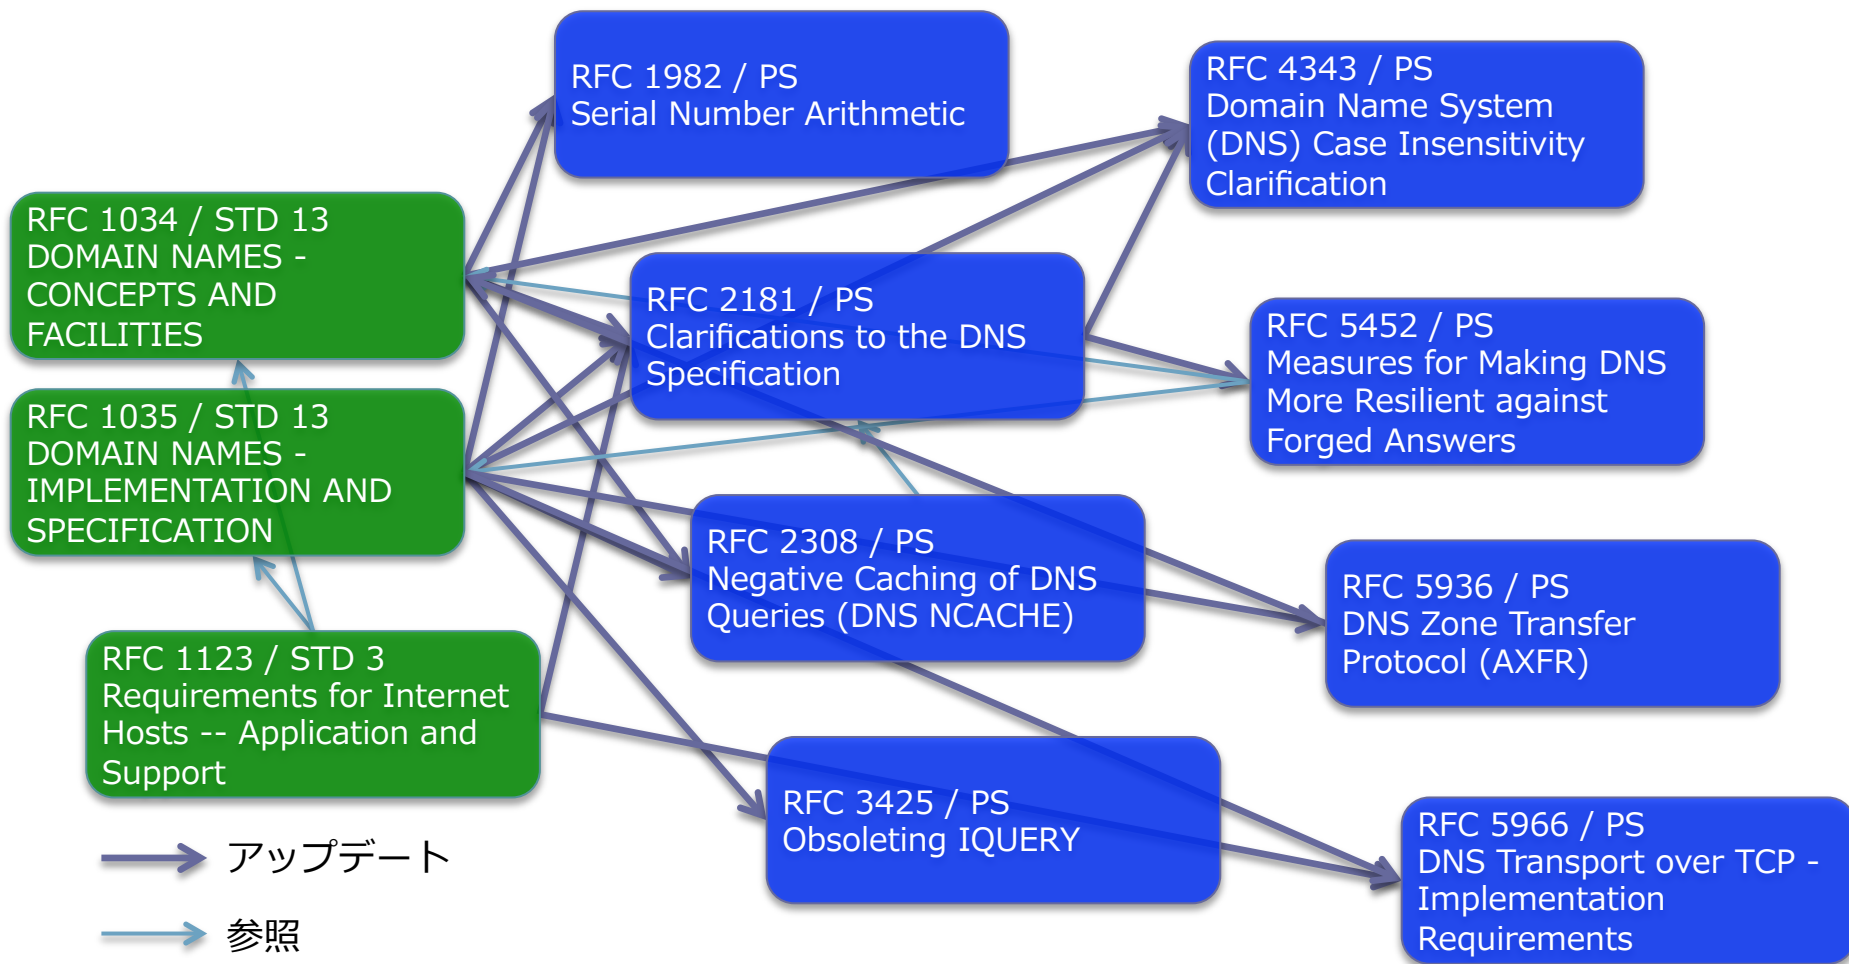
RFC 1982 / PS
Serial Number Arithmetic

RFC 4343 / PS
Domain Name System (DNS) Case Insensitivity Clarification

RFC 1034 / STD 13
DOMAIN NAMES - CONCEPTS AND FACILITIES

RFC 2181 / PS
Clarifications to the DNS Specification

RFC 5452 / PS
Measures for Making DNS More Resilient against Forged Answers

RFC 1035 / STD 13
DOMAIN NAMES - IMPLEMENTATION AND SPECIFICATION

RFC 2308 / PS
Negative Caching of DNS Queries (DNS NCACHE)

RFC 5936 / PS
DNS Zone Transfer Protocol (AXFR)

RFC 1123 / STD 3
Requirements for Internet Hosts -- Application and Support

RFC 3425 / PS
Obsoleting IQUERY

RFC 5966 / PS
DNS Transport over TCP - Implementation Requirements

アップデート

参照